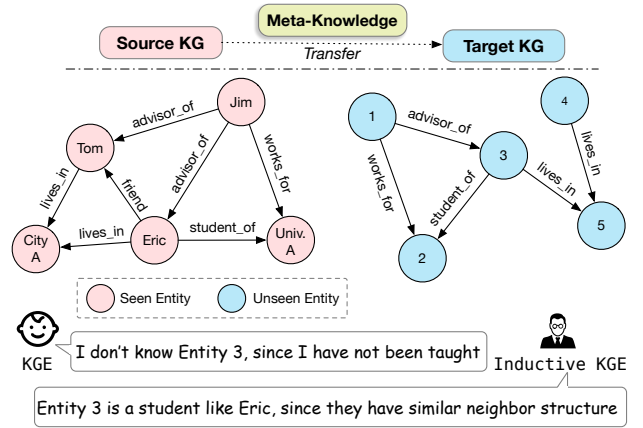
Meta-Knowledge

Source KG

Transfer

Target KG

Jim

advisor_of

Tom

advisor_of

works_for

lives_in

friend

City A

lives_in

Eric

student_of

Univ. A

1

advisor_of

4

works_for

3

lives_in

lives_in

student_of

5

2

Seen Entity

Unseen Entity

KGE

I don't know Entity 3, since I have not been taught

Inductive KGE

Entity 3 is a student like Eric, since they have similar neighbor structure